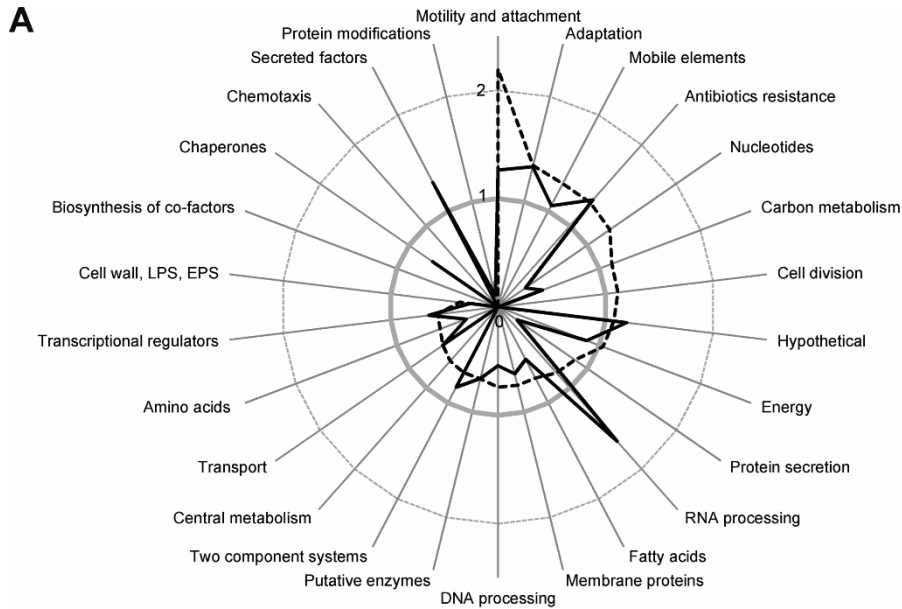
A

Motility and attachment
Adaptation
Mobile elements
Antibiotics resistance
Nucleotides
Carbon metabolism
Cell division
Hypothetical
Energy
Protein secretion
RNA processing
Fatty acids
Membrane proteins
DNA processing
Putative enzymes
Two component systems
Central metabolism
Transport
Amino acids
Transcriptional regulators
Cell wall, LPS, EPS
Biosynthesis of co-factors
Chaperones
Chemotaxis
Secreted factors
Protein modifications

2
1
0